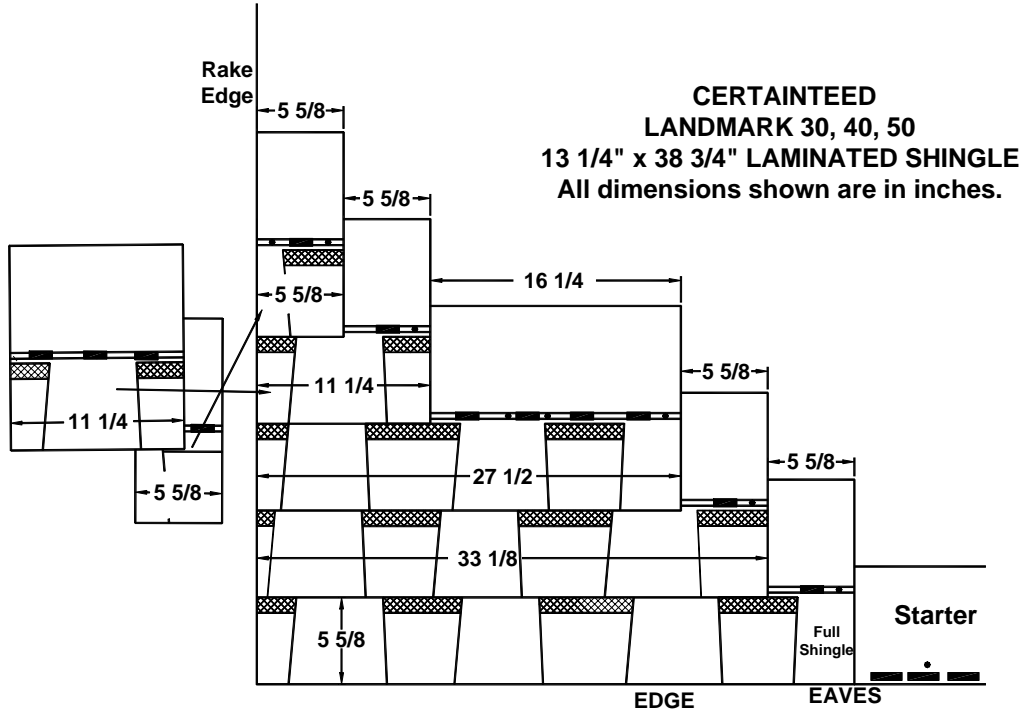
Rake Edge

CERTAINTEED
LANDMARK 30, 40, 50
13 1/4" x 38 3/4" LAMINATED SHINGLE
All dimensions shown are in inches.

5 5/8

5 5/8

5 5/8

16 1/4

11 1/4

11 1/4

5 5/8

5 5/8

27 1/2

5 5/8

33 1/8

5 5/8

Full Shingle

Starter

EDGE

EAVES